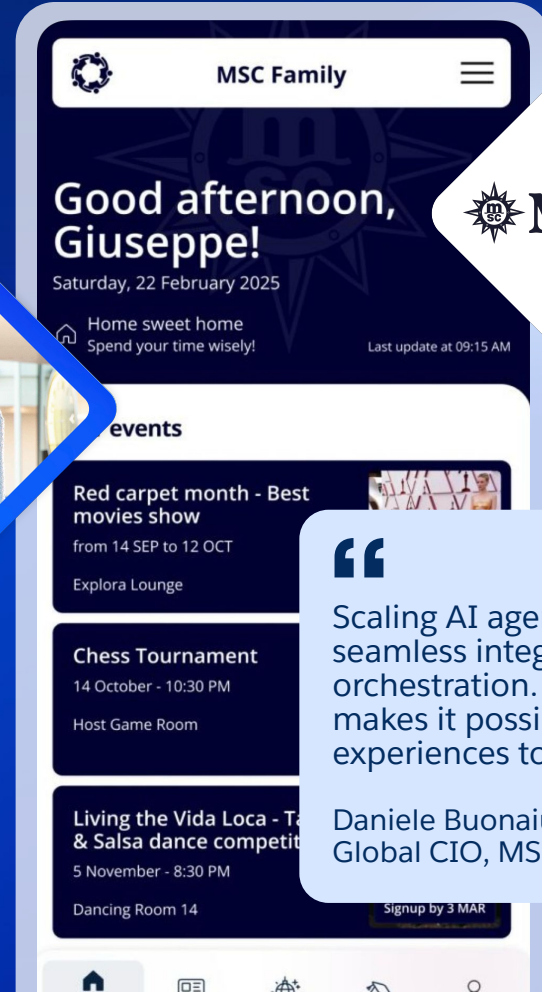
MSC Family

Good afternoon, Giuseppe!

Saturday, 22 February 2025

Home sweet home
Spend your time wisely!

Last update at 09:15 AM

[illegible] events

Red carpet month - Best movies show
from 14 SEP to 12 OCT
Explora Lounge

Chess Tournament
14 October - 10:30 PM
Host Game Room

Living the Vida Loca - T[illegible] & Salsa dance competit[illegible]
5 November - 8:30 PM
Dancing Room 14

Signup by 3 MAR

M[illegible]

“

Scaling AI age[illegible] seamless integ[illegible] orchestration. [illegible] makes it possi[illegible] experiences to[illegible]

Daniele Buonai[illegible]
Global CIO, MS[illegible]